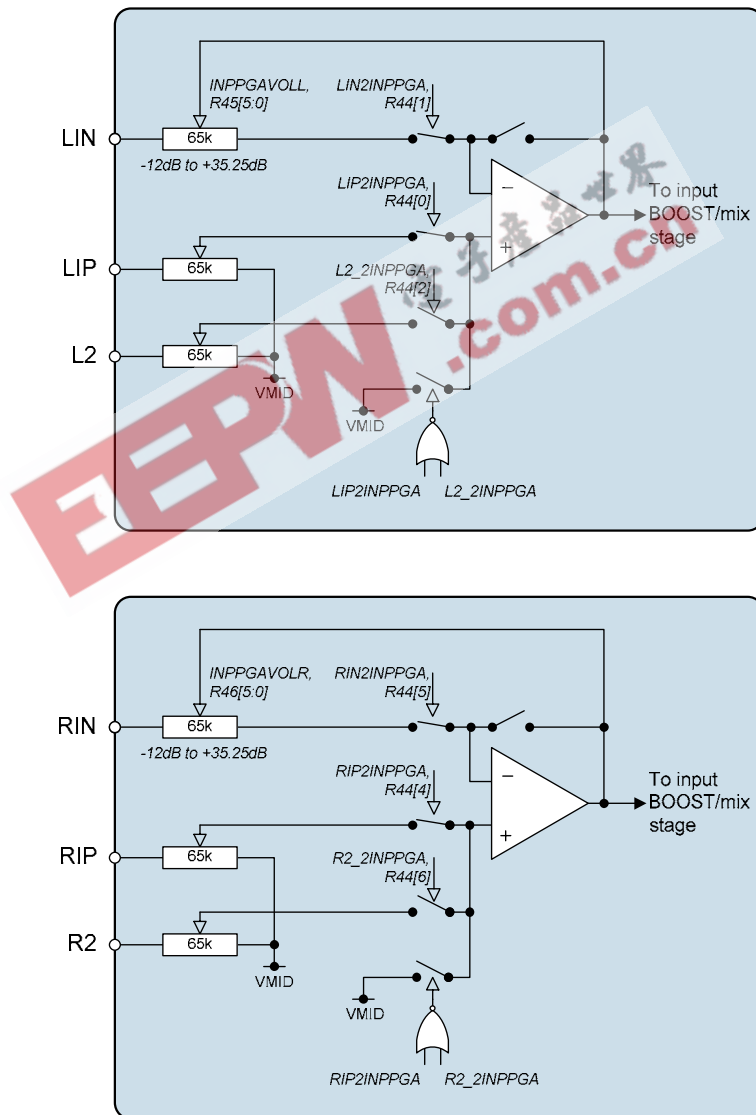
INPPGAVOLL, R45[5:0]

LIN2INPPGA, R44[1]

LIN

65k

-12dB to +35.25dB

LIP2INPPGA, R44[0]

−

+

To input BOOST/mix stage

LIP

65k

L2_2INPPGA, R44[2]

L2

65k

VMID

VMID

LIP2INPPGA

L2_2INPPGA

电子产品世界

EEPW.com.cn

INPPGAVOLR, R46[5:0]

RIN2INPPGA, R44[5]

RIN

65k

-12dB to +35.25dB

RIP2INPPGA, R44[4]

−

+

To input BOOST/mix stage

RIP

65k

R2_2INPPGA, R44[6]

R2

65k

VMID

VMID

RIP2INPPGA

R2_2INPPGA